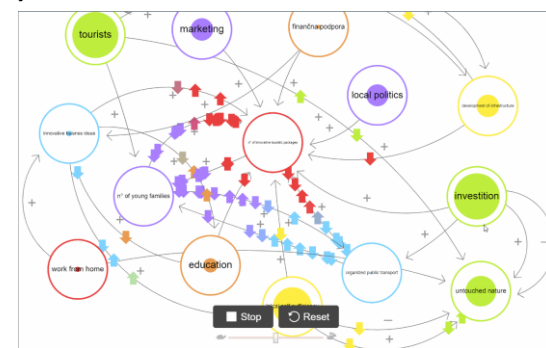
tourists

marketing

finančna podpora

local politics

development of infrastructure

innovative business ideas

n° of innovative tourist packages

n° of young families

investition

education

work from home

organized public transport

untouched nature

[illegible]

Stop

Reset